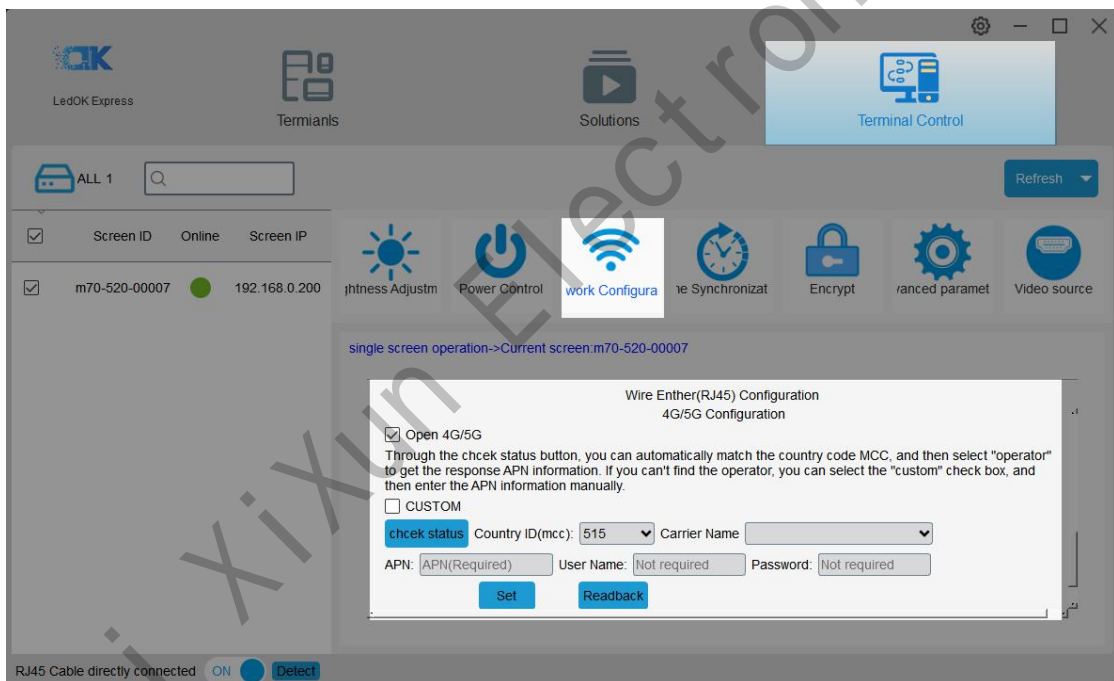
LedOK Express

Termianls

Solutions

Terminal Control

ALL 1

Refresh

| ☑ | Screen ID | Online | Screen IP |
|---|---|---|---|
| ☑ | m70-520-00007 | | 192.168.0.200 |

ghtness Adjustm  Power Control  work Configura  ne Synchronizat  Encrypt  vanced paramet  Video source

single screen operation->Current screen:m70-520-00007

Wire Enther(RJ45) Configuration
4G/5G Configuration

☑ Open 4G/5G

Through the chcek status button, you can automatically match the country code MCC, and then select "operator" to get the response APN information. If you can't find the operator, you can select the "custom" check box, and then enter the APN information manually.

☐ CUSTOM

chcek status  Country ID(mcc): 515  Carrier Name

APN: APN(Required)  User Name: Not required  Password: Not required

Set  Readback

RJ45 Cable directly connected  ON  Detect

Xixun Electronic